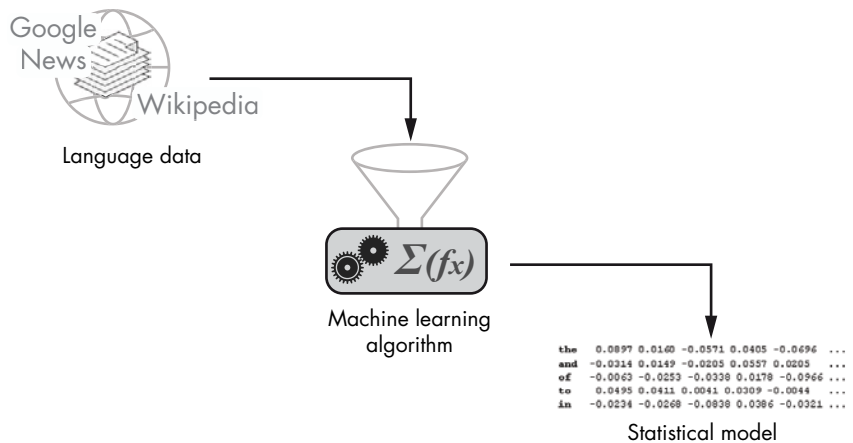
Google
News
Wikipedia

Language data

$\Sigma(fx)$

Machine learning algorithm

| | | | | | | |
|---|---|---|---|---|---|---|
| the | 0.0897 | 0.0160 | -0.0571 | 0.0405 | -0.0696 | ... |
| and | -0.0314 | 0.0149 | -0.0205 | 0.0557 | 0.0205 | ... |
| of | -0.0063 | -0.0253 | -0.0338 | 0.0178 | -0.0966 | ... |
| to | 0.0495 | 0.0411 | 0.0041 | 0.0309 | -0.0044 | ... |
| in | -0.0234 | -0.0268 | -0.0838 | 0.0386 | -0.0321 | ... |

Statistical model